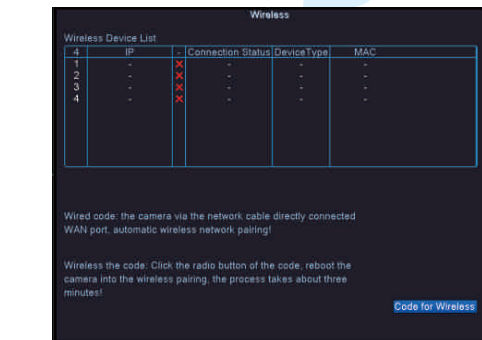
Wireless

Wireless Device List

| 4 | IP | - | Connection Status | DeviceType | MAC |
|---|---|---|---|---|---|
| 1 | - | ✕ | - | - | - |
| 2 | - | ✕ | - | - | - |
| 3 | - | ✕ | - | - | - |
| 4 | - | ✕ | - | - | - |

Wired code: the camera via the network cable directly connected WAN port, automatic wireless network pairing!

Wireless the code: Click the radio button of the code, reboot the camera into the wireless pairing, the process takes about three minutes!

Code for Wireless